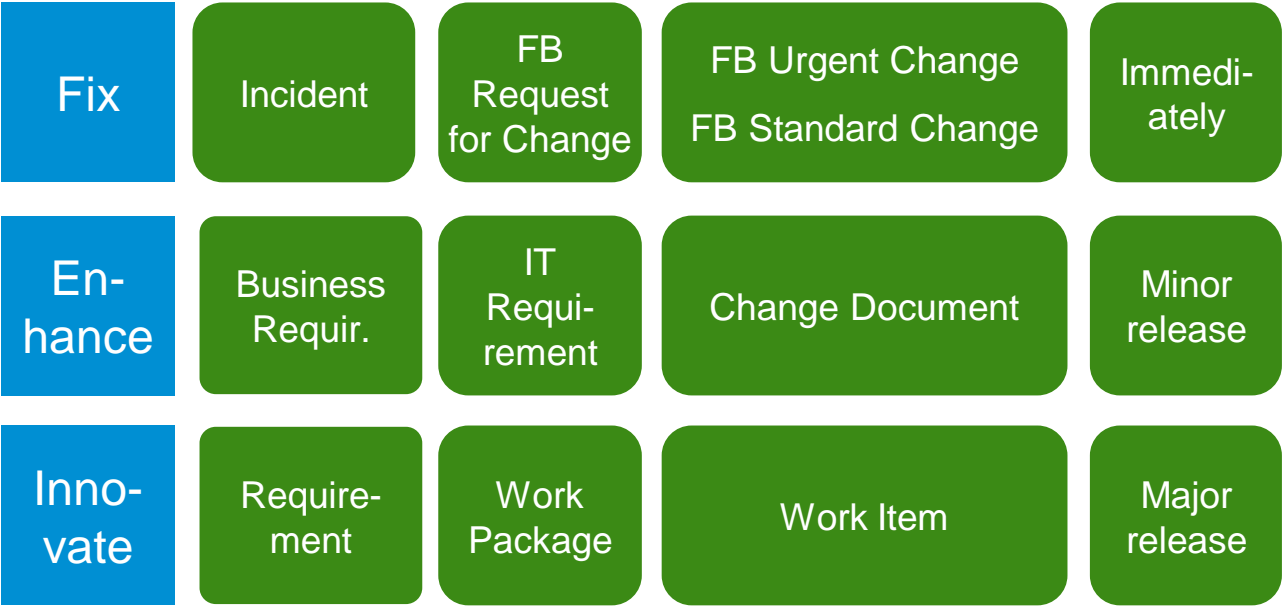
Fix

Incident

FB Request for Change

FB Urgent Change

FB Standard Change

Immediately

Enhance

Business Requir.

IT Requirement

Change Document

Minor release

Innovate

Requirement

Work Package

Work Item

Major release